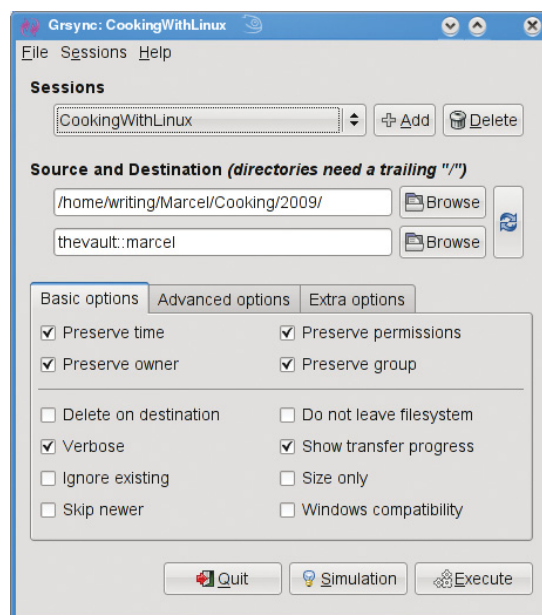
Grsync: CookingWithLinux

File Sessions Help

Sessions

CookingWithLinux

Add

Delete

Source and Destination (directories need a trailing "/")

/home/writing/Marcel/Cooking/2009/

Browse

thevault::marcel

Browse

Basic options

Advanced options

Extra options

Preserve time

Preserve permissions

Preserve owner

Preserve group

Delete on destination

Do not leave filesystem

Verbose

Show transfer progress

Ignore existing

Size only

Skip newer

Windows compatibility

Quit

Simulation

Execute